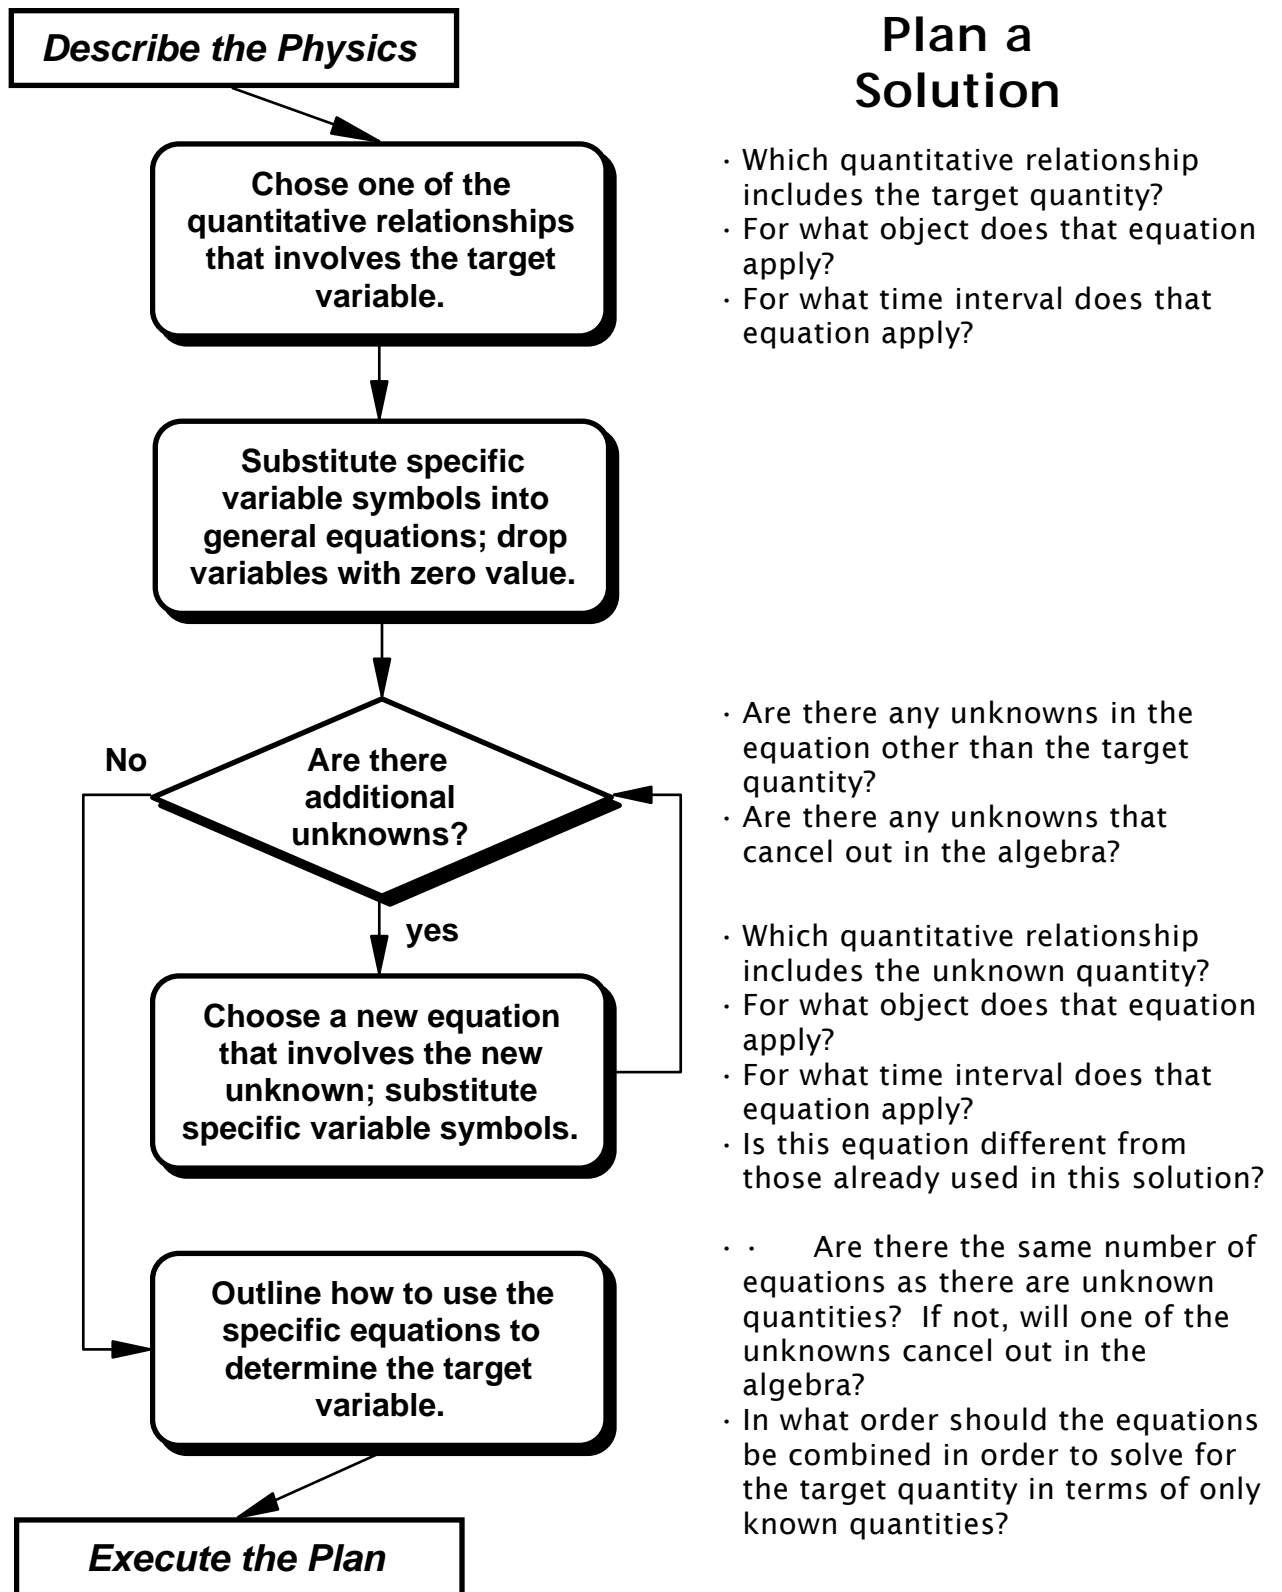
Describe the Physics

Plan a Solution

Chose one of the quantitative relationships that involves the target variable.

· Which quantitative relationship includes the target quantity?
· For what object does that equation apply?
· For what time interval does that equation apply?

Substitute specific variable symbols into general equations; drop variables with zero value.

No

Are there additional unknowns?

· Are there any unknowns in the equation other than the target quantity?
· Are there any unknowns that cancel out in the algebra?

yes

Choose a new equation that involves the new unknown; substitute specific variable symbols.

· Which quantitative relationship includes the unknown quantity?
· For what object does that equation apply?
· For what time interval does that equation apply?
· Is this equation different from those already used in this solution?

Outline how to use the specific equations to determine the target variable.

· · Are there the same number of equations as there are unknown quantities? If not, will one of the unknowns cancel out in the algebra?
· In what order should the equations be combined in order to solve for the target quantity in terms of only known quantities?

Execute the Plan